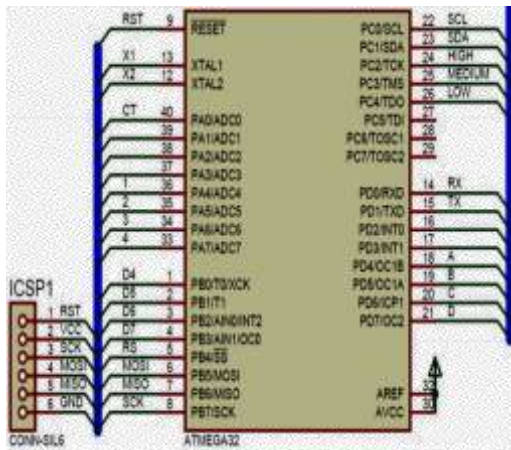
RST 9 RESET
X1 13 XTAL1
X2 12 XTAL2
CT 40 PA0/ADC0
39 PA1/ADC1
38 PA2/ADC2
37 PA3/ADC3
1 36 PA4/ADC4
2 35 PA5/ADC5
3 34 PA6/ADC6
4 33 PA7/ADC7
D4 1 PB0/T0/XCK
D5 2 PB1/T1
D6 3 PB2/AIN0/INT2
D7 4 PB3/AIN1/OC0
RS 5 PB4/SS
MOSI 6 PB5/MOSI
MISO 7 PB6/MISO
SCK 8 PB7/SCK
PC0/SCL 22 SCL
PC1/SDA 23 SDA
PC2/TCK 24 HIGH
PC3/TMS 25 MEDIUM
PC4/TDO 26 LOW
PC5/TDI 27
PC6/TOSC1 28
PC7/TOSC2 29
PD0/RXD 14 RX
PD1/TXD 15 TX
PD2/INT0 16
PD3/INT1 17
PD4/OC1B 18 A
PD5/OC1A 19 B
PD6/ICP1 20 C
PD7/OC2 21 D
AREF 32
AVCC 30
ATMEGA32
ICSP1
1 RST
2 VCC
3 SCK
4 MOSI
5 MISO
6 GND
CONN-SIL6